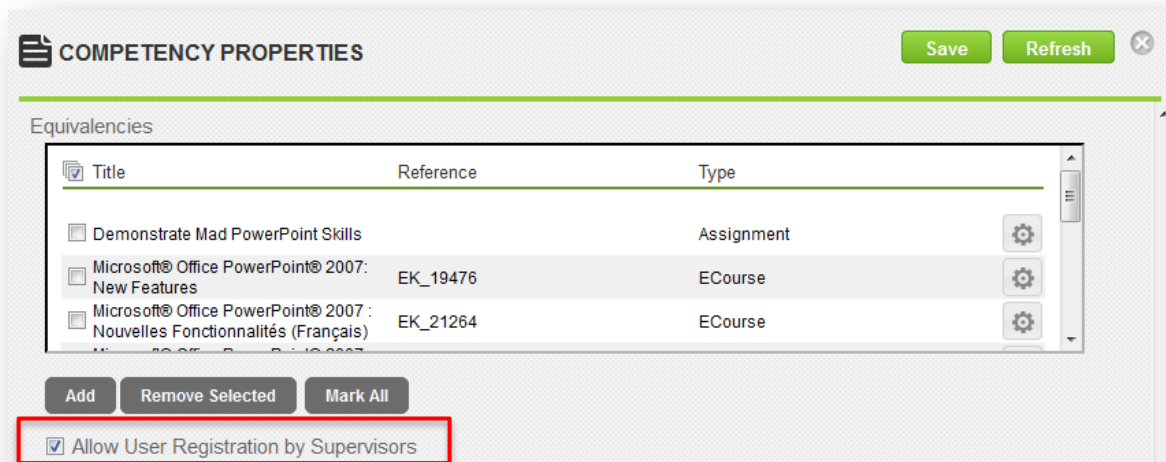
COMPETENCY PROPERTIES

Save Refresh

Equivalencies

| Title | Reference | Type |
|---|---|---|
| Demonstrate Mad PowerPoint Skills | | Assignment |
| Microsoft® Office PowerPoint® 2007: New Features | EK_19476 | ECourse |
| Microsoft® Office PowerPoint® 2007 : Nouvelles Fonctionnalités (Français) | EK_21264 | ECourse |
| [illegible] | | |

Add Remove Selected Mark All

Allow User Registration by Supervisors